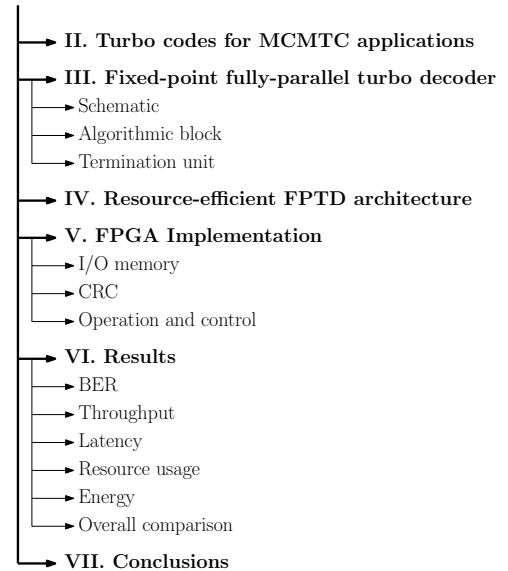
II. Turbo codes for MCMTC applications

III. Fixed-point fully-parallel turbo decoder

Schematic

Algorithmic block

Termination unit

IV. Resource-efficient FPTD architecture

V. FPGA Implementation

I/O memory

CRC

Operation and control

VI. Results

BER

Throughput

Latency

Resource usage

Energy

Overall comparison

VII. Conclusions